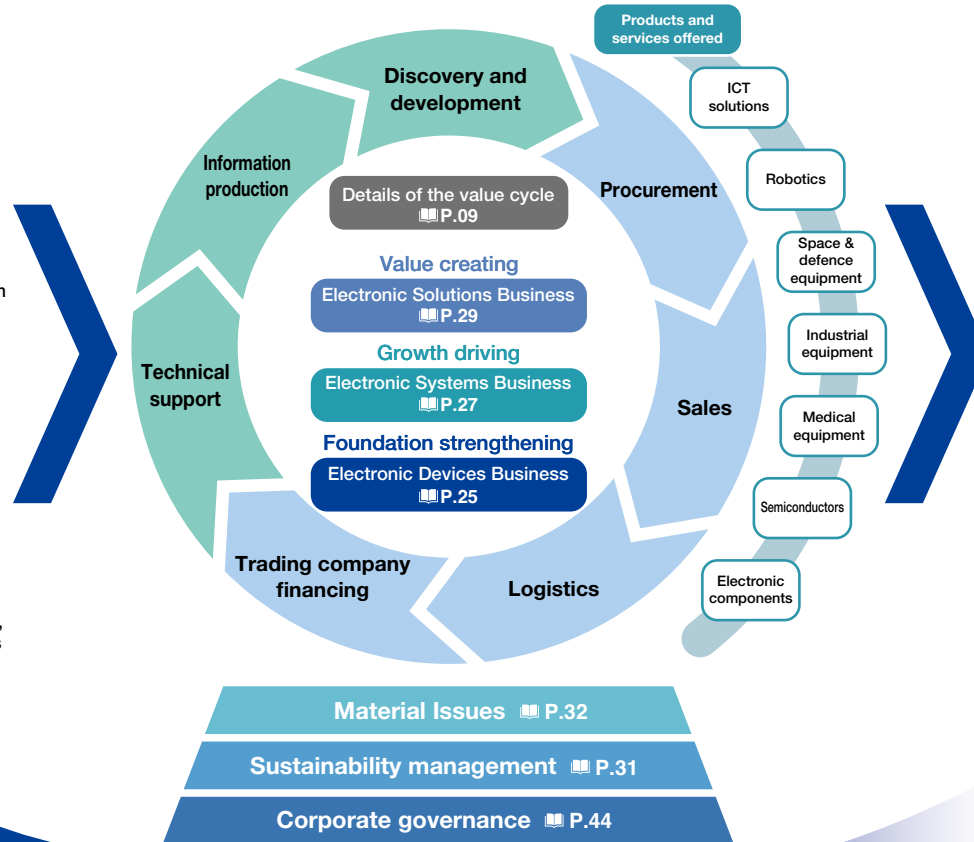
Products and services offered

ICT solutions

Robotics

Space & defence equipment

Industrial equipment

Medical equipment

Semiconductors

Electronic components

Discovery and development

Information production

Procurement

Technical support

Sales

Trading company financing

Logistics

Details of the value cycle P.09

Value creating

Electronic Solutions Business P.29

Growth driving

Electronic Systems Business P.27

Foundation strengthening

Electronic Devices Business P.25

Material Issues P.32

Sustainability management P.31

Corporate governance P.44